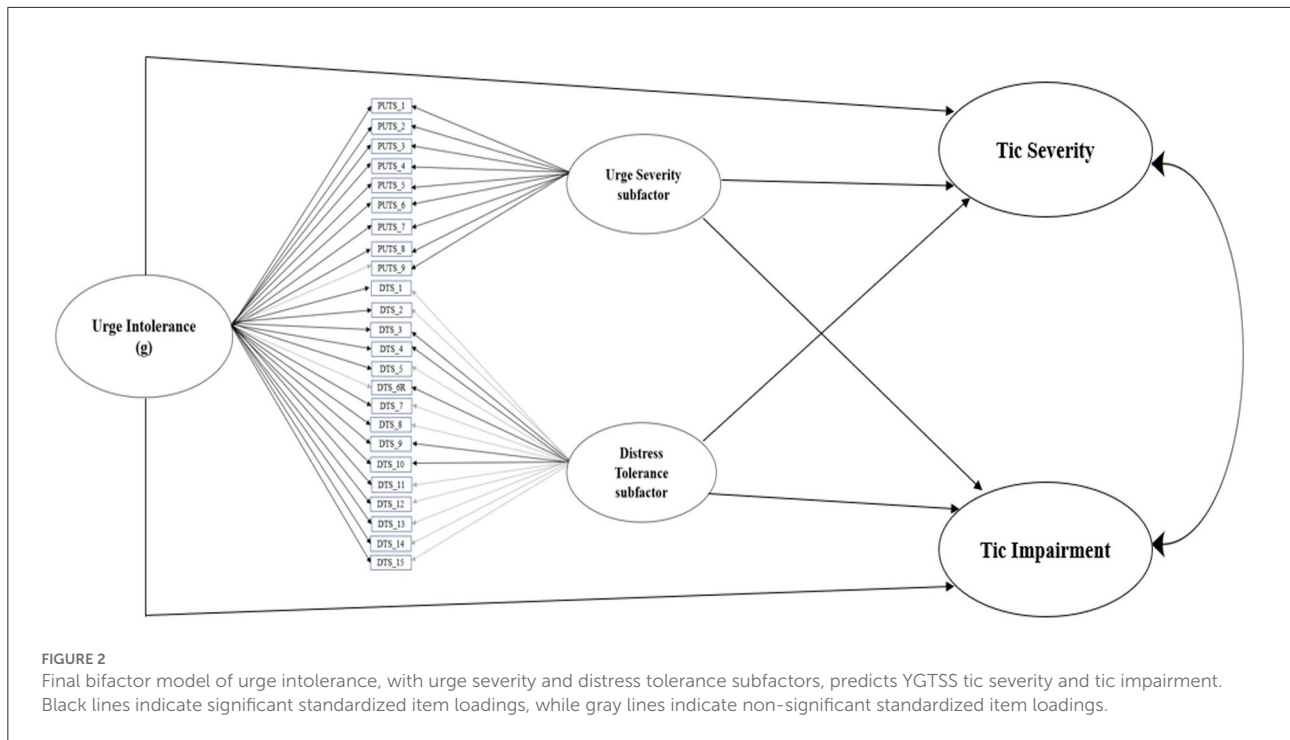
PUTS_1
PUTS_2
PUTS_3
PUTS_4
PUTS_5
PUTS_6
PUTS_7
PUTS_8
PUTS_9
DTS_1
DTS_2
DTS_3
DTS_4
DTS_5
DTS_6R
DTS_7
DTS_8
DTS_9
DTS_10
DTS_11
DTS_12
DTS_13
DTS_14
DTS_15

Urge Intolerance (g)

Urge Severity subfactor

Distress Tolerance subfactor

Tic Severity

Tic Impairment

FIGURE 2
Final bifactor model of urge intolerance, with urge severity and distress tolerance subfactors, predicts YGTSS tic severity and tic impairment. Black lines indicate significant standardized item loadings, while gray lines indicate non-significant standardized item loadings.